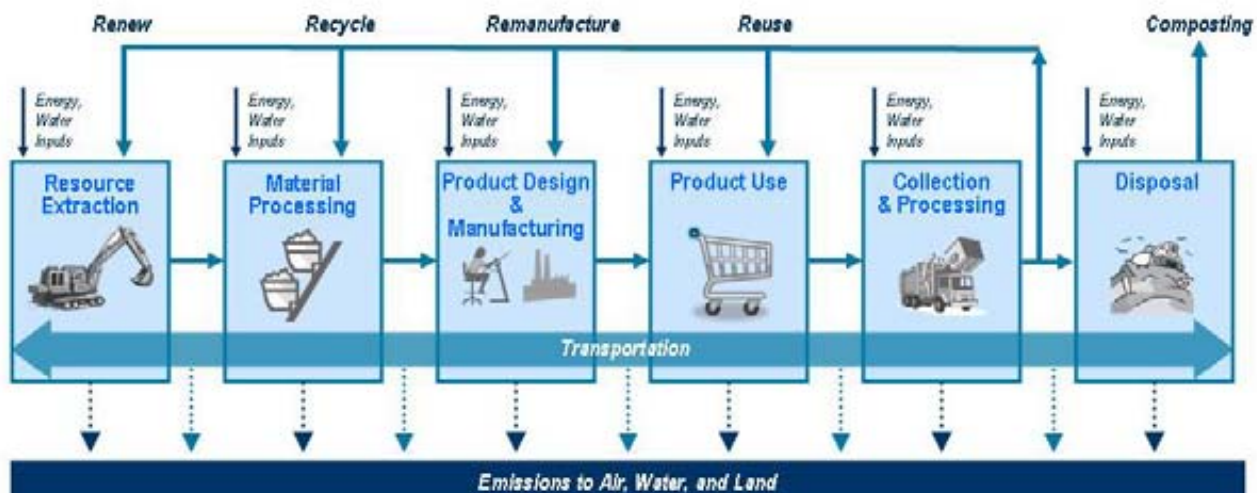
Renew

Recycle

Remanufacture

Reuse

Composting

Energy, Water Inputs

Resource Extraction

Energy, Water Inputs

Material Processing

Energy, Water Inputs

Product Design & Manufacturing

Energy, Water Inputs

Product Use

Energy, Water Inputs

Collection & Processing

Energy, Water Inputs

Disposal

Transportation

Emissions to Air, Water, and Land